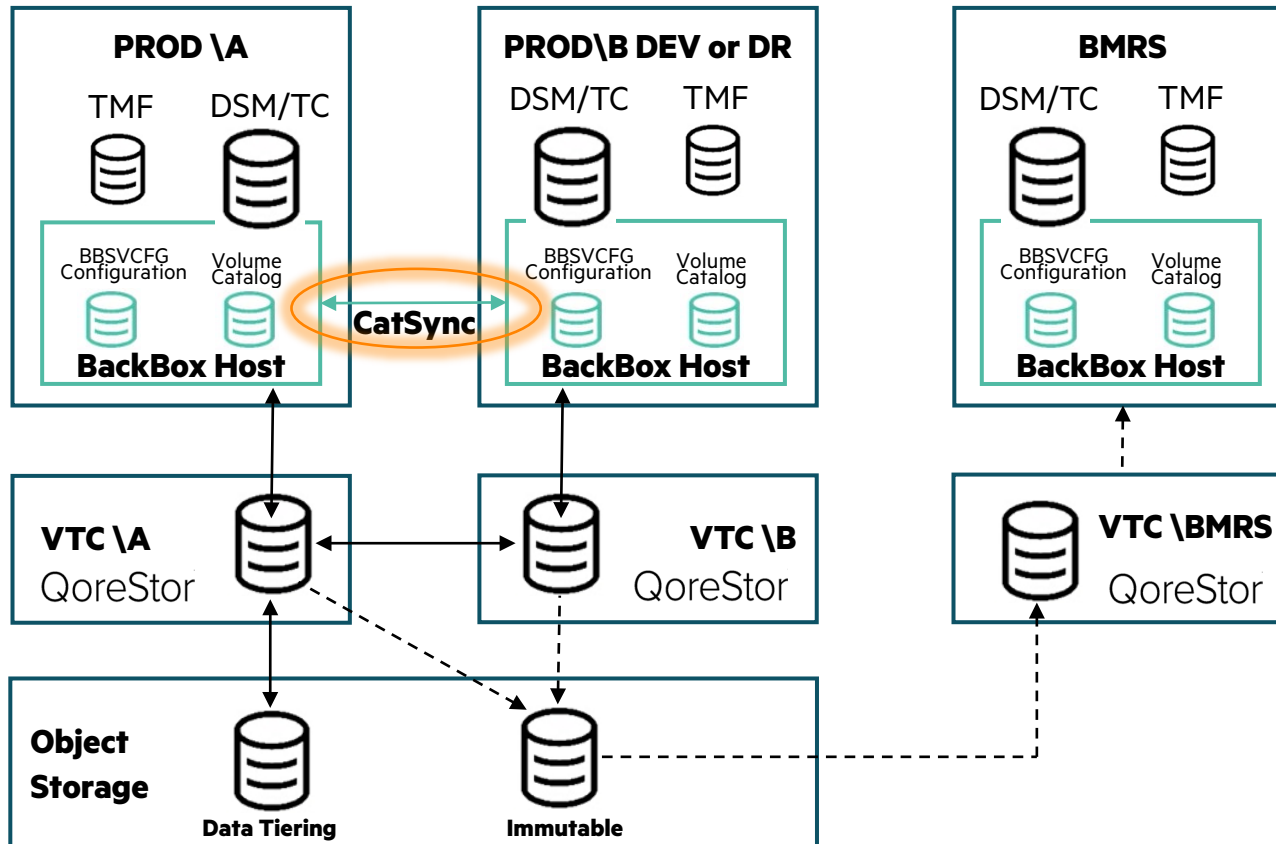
PROD \A

TMF

DSM/TC

BBSVCFG Configuration

Volume Catalog

BackBox Host

CatSync

PROD\B DEV or DR

DSM/TC

TMF

BBSVCFG Configuration

Volume Catalog

BackBox Host

BMRS

DSM/TC

TMF

BBSVCFG Configuration

Volume Catalog

BackBox Host

VTC \A
QoreStor

VTC \B
QoreStor

VTC \BMRS
QoreStor

Object Storage

Data Tiering

Immutable